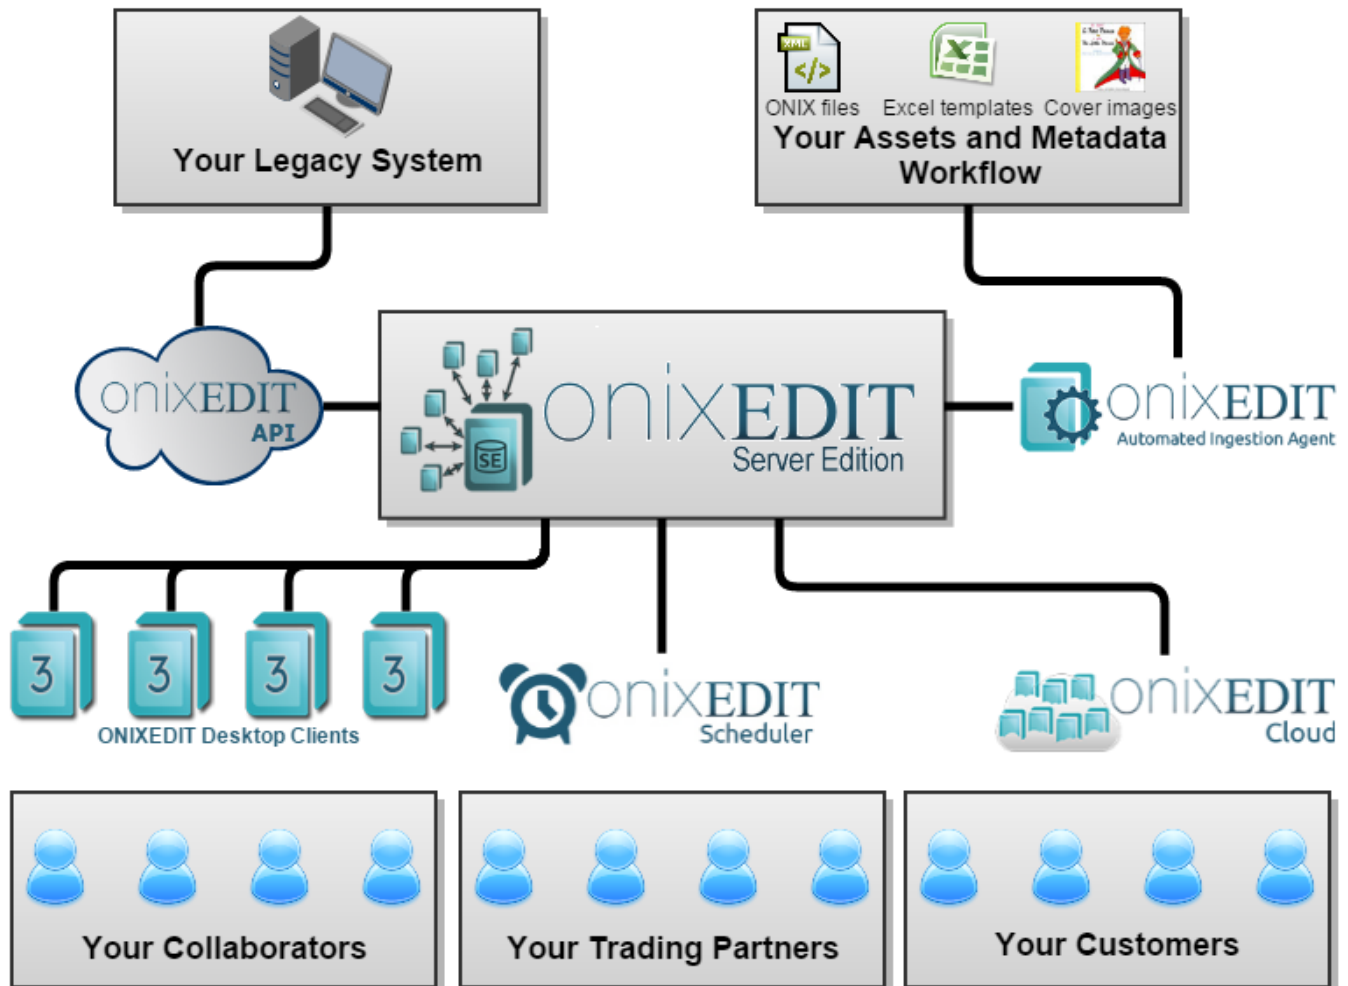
Your Legacy System

XML
ONIX files Excel templates Cover images
Your Assets and Metadata Workflow

onixEDIT API

SE
onixEDIT Server Edition

onixEDIT Automated Ingestion Agent

3 3 3 3
ONIXEDIT Desktop Clients

onixEDIT Scheduler

onixEDIT Cloud

Your Collaborators

Your Trading Partners

Your Customers